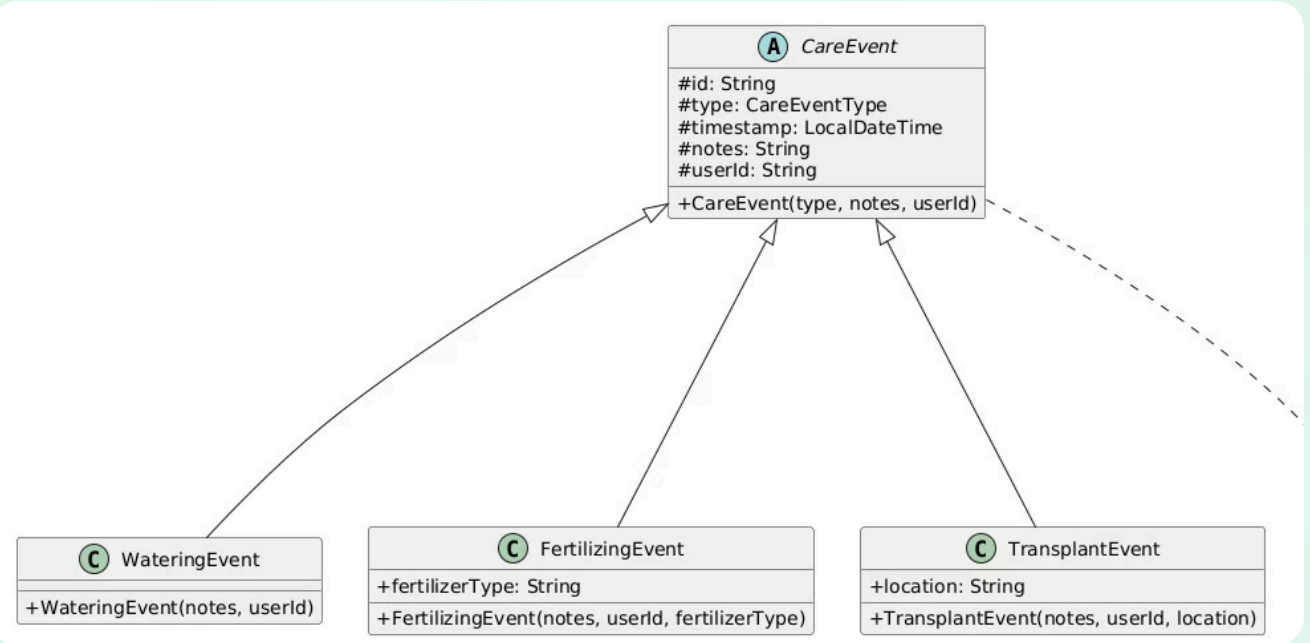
A CareEvent
#id: String
#type: CareEventType
#timestamp: LocalDateTime
#notes: String
#userId: String
+CareEvent(type, notes, userId)

C WateringEvent
+WateringEvent(notes, userId)

C FertilizingEvent
+fertilizerType: String
+FertilizingEvent(notes, userId, fertilizerType)

C TransplantEvent
+location: String
+TransplantEvent(notes, userId, location)